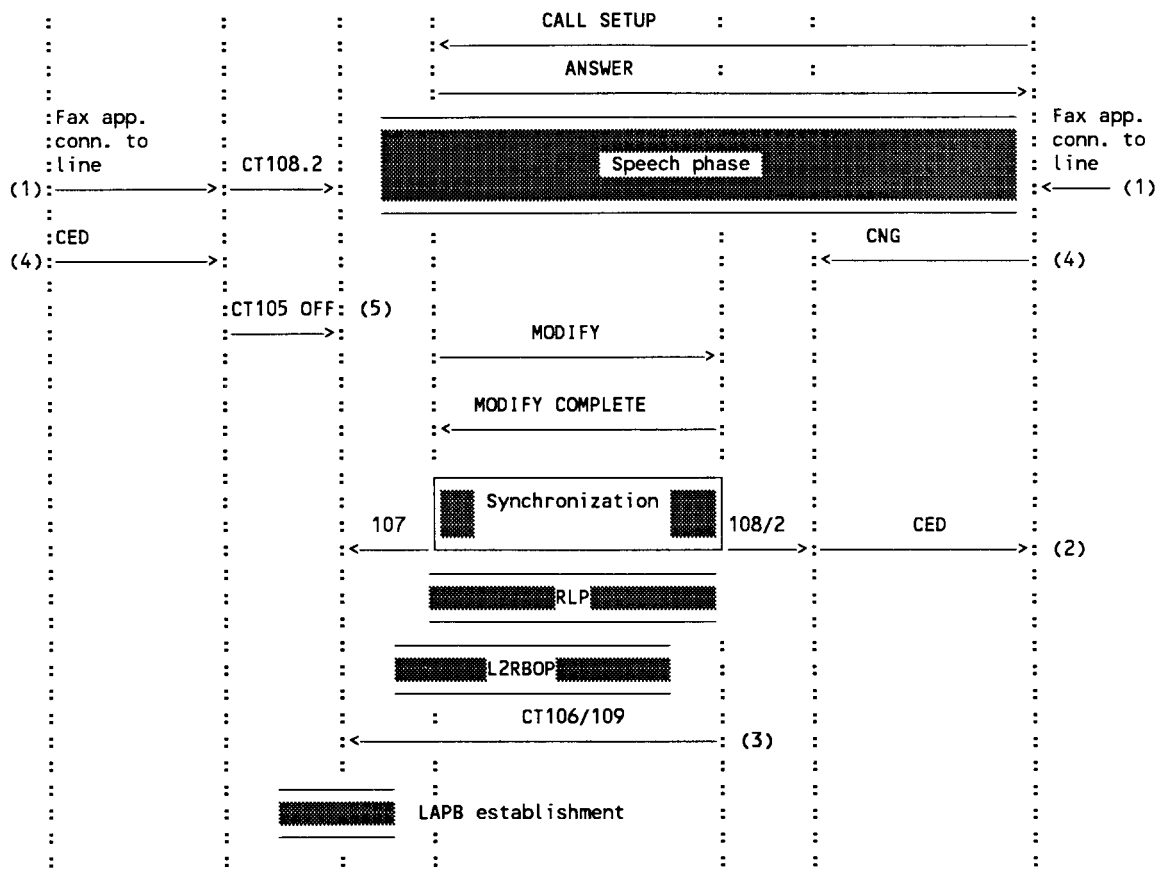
CALL SETUP

ANSWER

Fax app. conn. to line

CT108.2

Speech phase

Fax app. conn. to line

(1)

(1)

CED

CNG

(4)

(4)

CT105 OFF

(5)

MODIFY

MODIFY COMPLETE

Synchronization

107

108/2

CED

(2)

RLP

L2RBOP

CT106/109

(3)

LAPB establishment